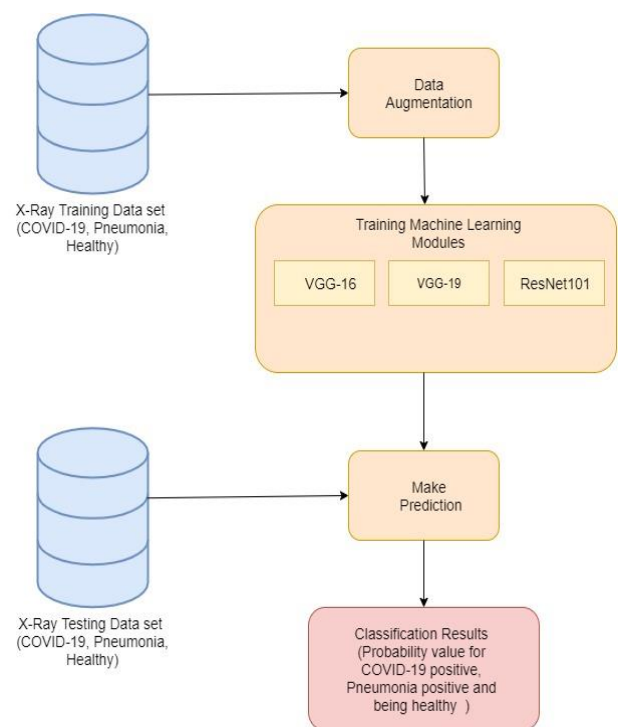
Data Augmentation

X-Ray Training Data set (COVID-19, Pneumonia, Healthy)

Training Machine Learning Modules

VGG-16

VGG-19

ResNet101

Make Prediction

X-Ray Testing Data set (COVID-19, Pneumonia, Healthy)

Classification Results (Probability value for COVID-19 positive, Pneumonia positive and being healthy )